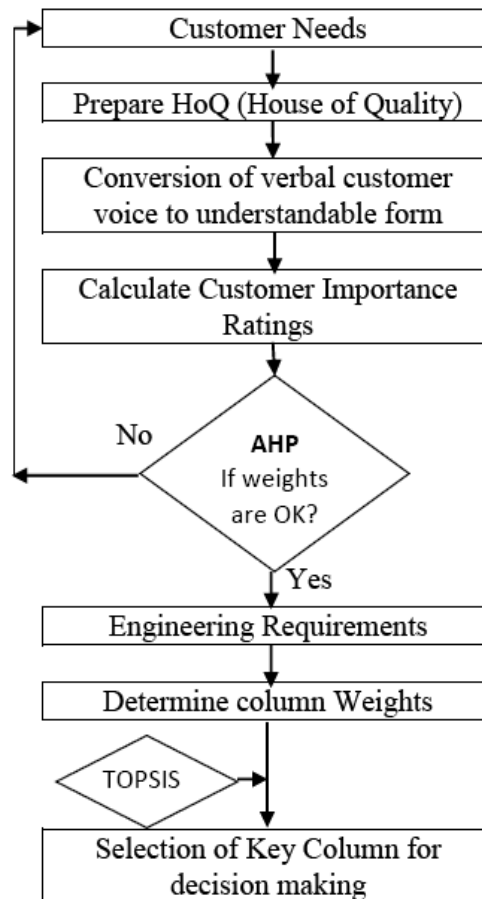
Customer Needs

Prepare HoQ (House of Quality)

Conversion of verbal customer voice to understandable form

Calculate Customer Importance Ratings

No

AHP
If weights are OK?

Yes

Engineering Requirements

Determine column Weights

TOPSIS

Selection of Key Column for decision making